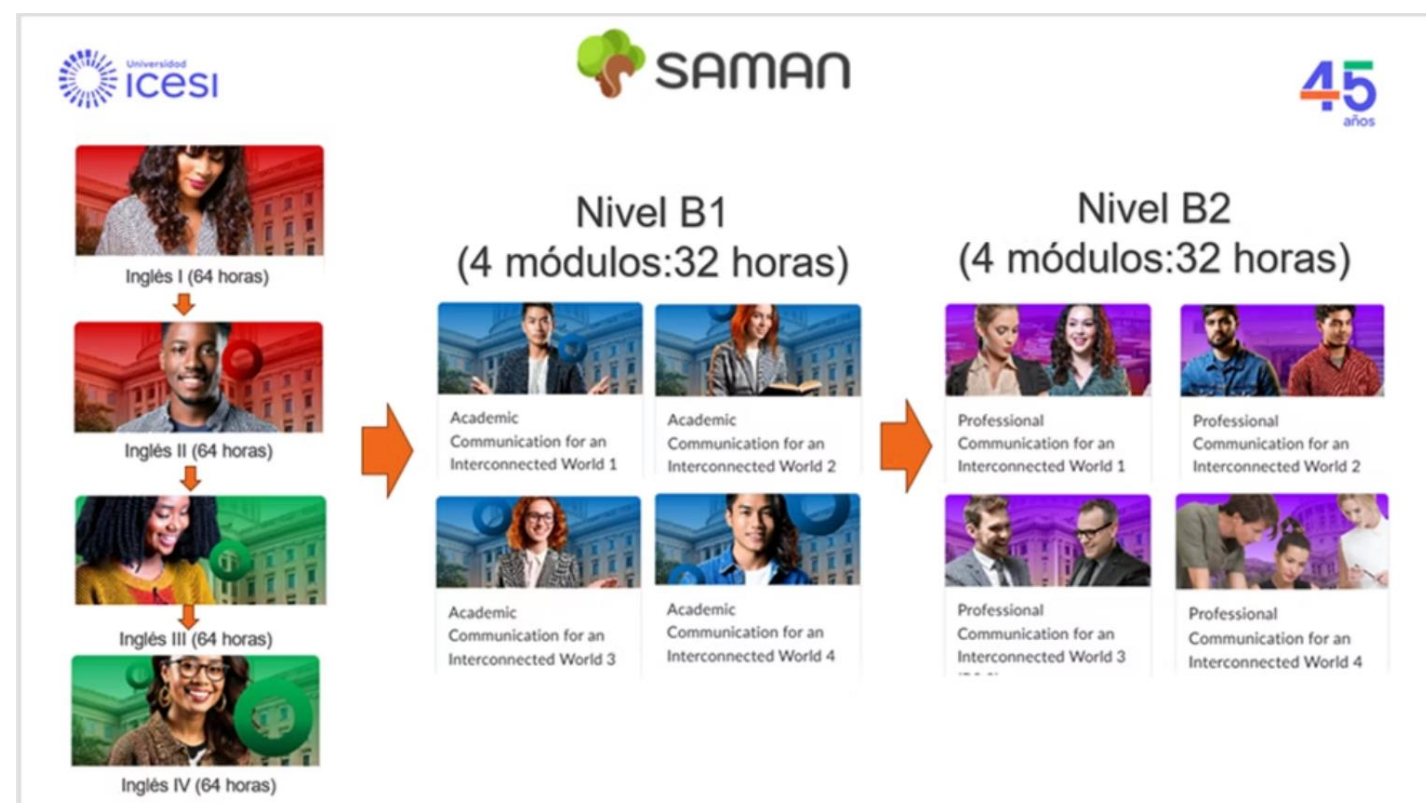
Universidad icesi

SAMAN

45 años

Inglés I (64 horas)

Inglés II (64 horas)

Inglés III (64 horas)

Inglés IV (64 horas)

Nivel B1
(4 módulos:32 horas)

Academic Communication for an Interconnected World 1

Academic Communication for an Interconnected World 2

Academic Communication for an Interconnected World 3

Academic Communication for an Interconnected World 4

Nivel B2
(4 módulos:32 horas)

Professional Communication for an Interconnected World 1

Professional Communication for an Interconnected World 2

Professional Communication for an Interconnected World 3

Professional Communication for an Interconnected World 4